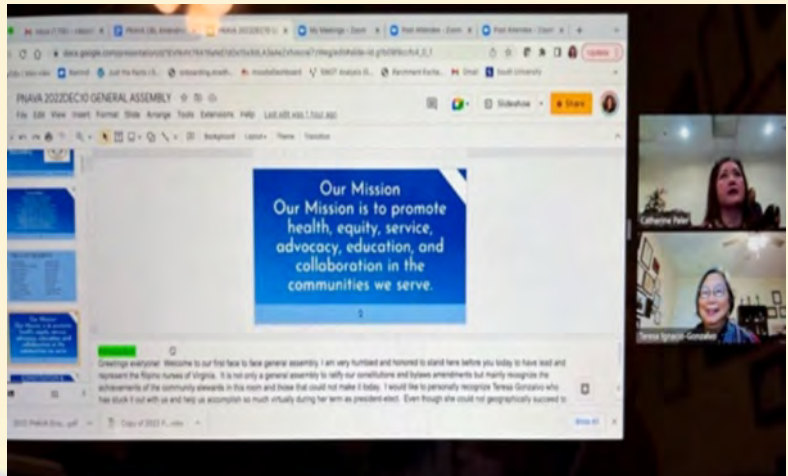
PNAVA 2022DEC10 GENERAL ASSEMBLY

File Edit View Insert Format Slide Arrange Tools Extensions Help Last edit was 1 hour ago

Slideshow

Share

Background Layout Theme Transition

Our Mission
Our Mission is to promote health, equity, service, advocacy, education, and collaboration in the communities we serve.

Greetings everyone! Welcome to our first face to face general assembly. I am very humbled and honored to stand here before you today to have lead and represent the filipino nurses of Virginia. It is not only a general assembly to ratify our constitutions and bylaws amendments but mainly recognize the achievements of the community stewards in this room and those that could not make it today. I would like to personally recognize Teresa Gonzalvo who has stuck it out with us and help us accomplish so much virtually during her term as president-elect. Even though she could not geographically succeed to

Catherine Pe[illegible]

Teresa Ignacio-Gonzalvo

Show All